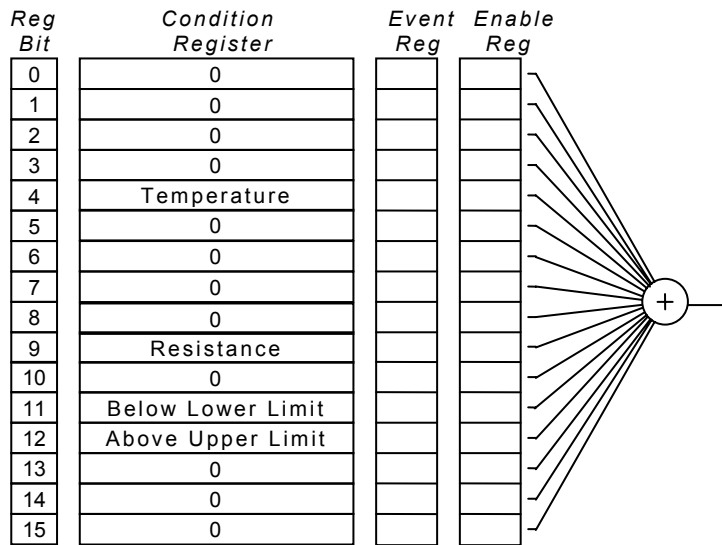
| Reg Bit | Condition Register | Event Reg | Enable Reg |
|---|---|---|---|
| 0 | 0 | | |
| 1 | 0 | | |
| 2 | 0 | | |
| 3 | 0 | | |
| 4 | Temperature | | |
| 5 | 0 | | |
| 6 | 0 | | |
| 7 | 0 | | |
| 8 | 0 | | |
| 9 | Resistance | | |
| 10 | 0 | | |
| 11 | Below Lower Limit | | |
| 12 | Above Upper Limit | | |
| 13 | 0 | | |
| 14 | 0 | | |
| 15 | 0 | | |

+